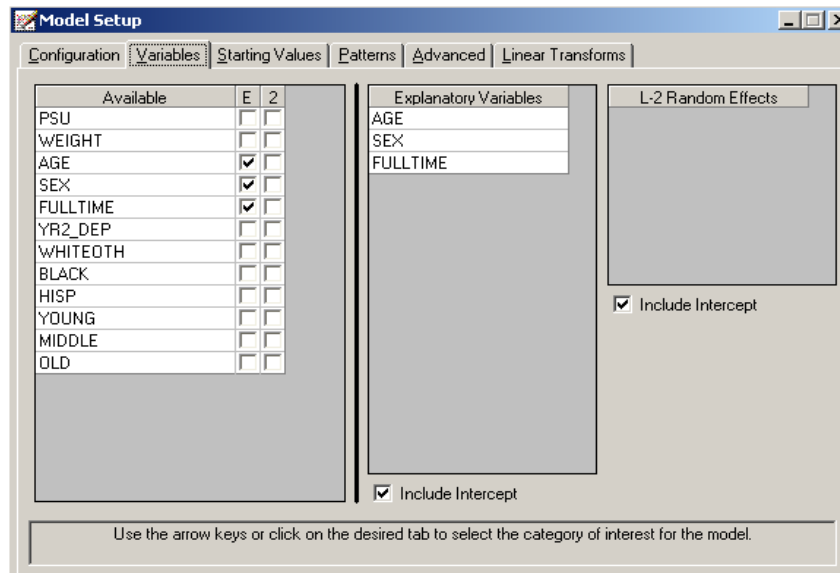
Model Setup

Configuration | Variables | Starting Values | Patterns | Advanced | Linear Transforms

| Available | E | 2 |
|---|---|---|
| PSU | ☐ | ☐ |
| WEIGHT | ☐ | ☐ |
| AGE | ☑ | ☐ |
| SEX | ☑ | ☐ |
| FULLTIME | ☑ | ☐ |
| YR2_DEP | ☐ | ☐ |
| WHITEOTH | ☐ | ☐ |
| BLACK | ☐ | ☐ |
| HISP | ☐ | ☐ |
| YOUNG | ☐ | ☐ |
| MIDDLE | ☐ | ☐ |
| OLD | ☐ | ☐ |

| Explanatory Variables |
|---|
| AGE |
| SEX |
| FULLTIME |

☑ Include Intercept

| L-2 Random Effects |
|---|

☑ Include Intercept

Use the arrow keys or click on the desired tab to select the category of interest for the model.